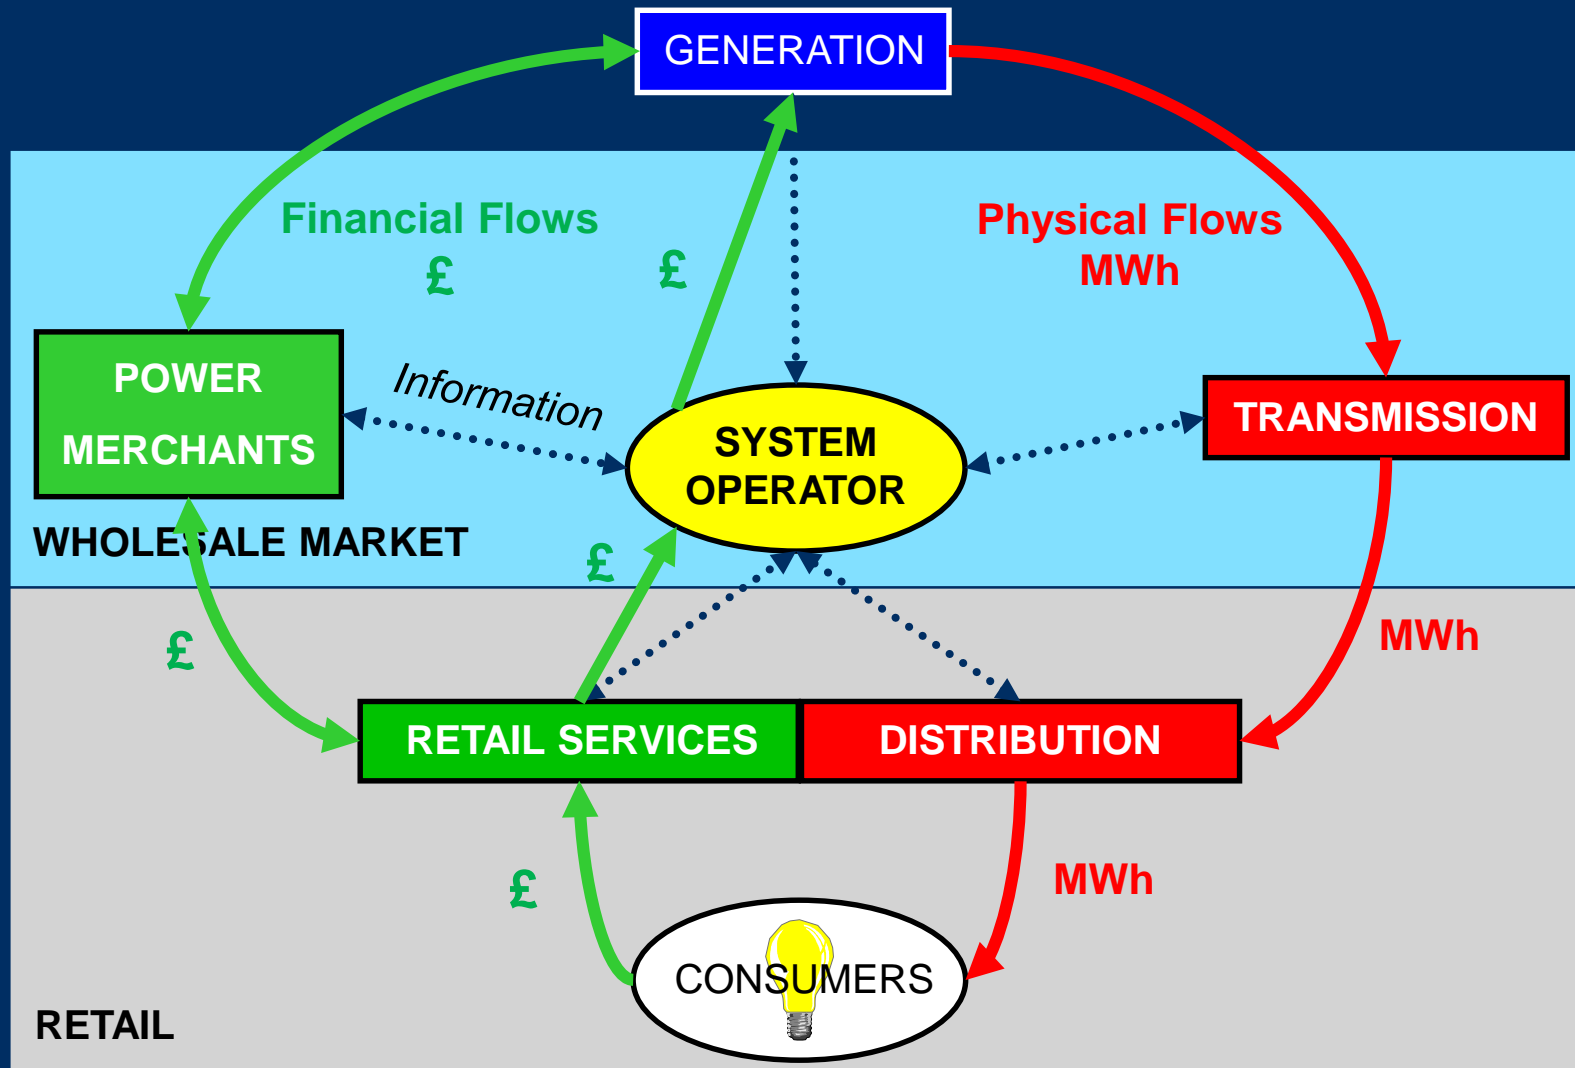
GENERATION

Financial Flows
£

£

Physical Flows
MWh

POWER
MERCHANTS

Information

SYSTEM
OPERATOR

TRANSMISSION

WHOLESALE MARKET

£

£

MWh

RETAIL SERVICES

DISTRIBUTION

£

MWh

CONSUMERS

RETAIL